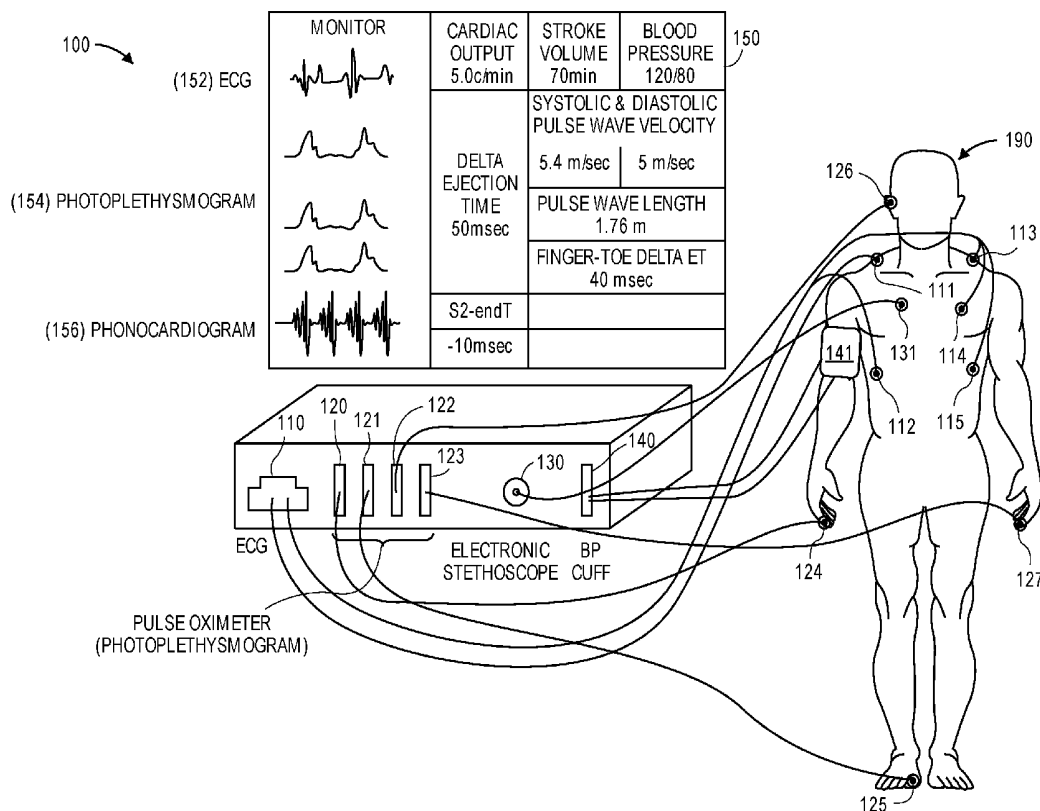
100

(152) ECG

(154) PHOTOPLETHYSMOGRAM

(156) PHONOCARDIOGRAM

MONITOR

CARDIAC OUTPUT 5.0c/min

STROKE VOLUME 70min

BLOOD PRESSURE 120/80

150

DELTA EJECTION TIME 50msec

SYSTOLIC & DIASTOLIC PULSE WAVE VELOCITY

5.4 m/sec

5 m/sec

PULSE WAVE LENGTH 1.76 m

FINGER-TOE DELTA ET 40 msec

S2-endT

-10msec

190

126

113

111

131

114

141

112

115

110

120

121

122

123

130

140

ECG

ELECTRONIC STETHOSCOPE

BP CUFF

124

127

PULSE OXIMETER (PHOTOPLETHYSMOGRAM)

125